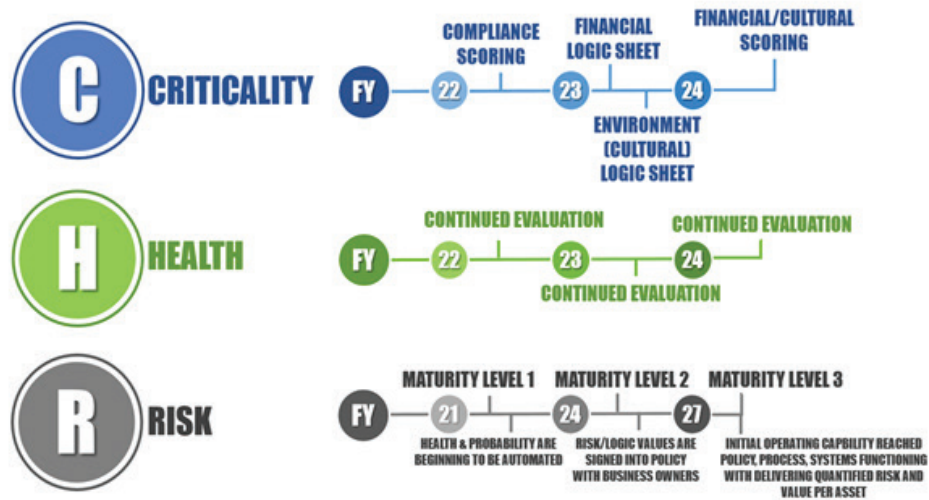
C CRITICALITY

FY 22 23 24

COMPLIANCE SCORING

FINANCIAL LOGIC SHEET

ENVIRONMENT (CULTURAL) LOGIC SHEET

FINANCIAL/CULTURAL SCORING

H HEALTH

FY 22 23 24

CONTINUED EVALUATION

CONTINUED EVALUATION

CONTINUED EVALUATION

R RISK

FY 21 24 27

MATURITY LEVEL 1

HEALTH & PROBABILITY ARE BEGINNING TO BE AUTOMATED

MATURITY LEVEL 2

RISK/LOGIC VALUES ARE SIGNED INTO POLICY WITH BUSINESS OWNERS

MATURITY LEVEL 3

INITIAL OPERATING CAPABILITY REACHED POLICY, PROCESS, SYSTEMS FUNCTIONING WITH DELIVERING QUANTIFIED RISK AND VALUE PER ASSET